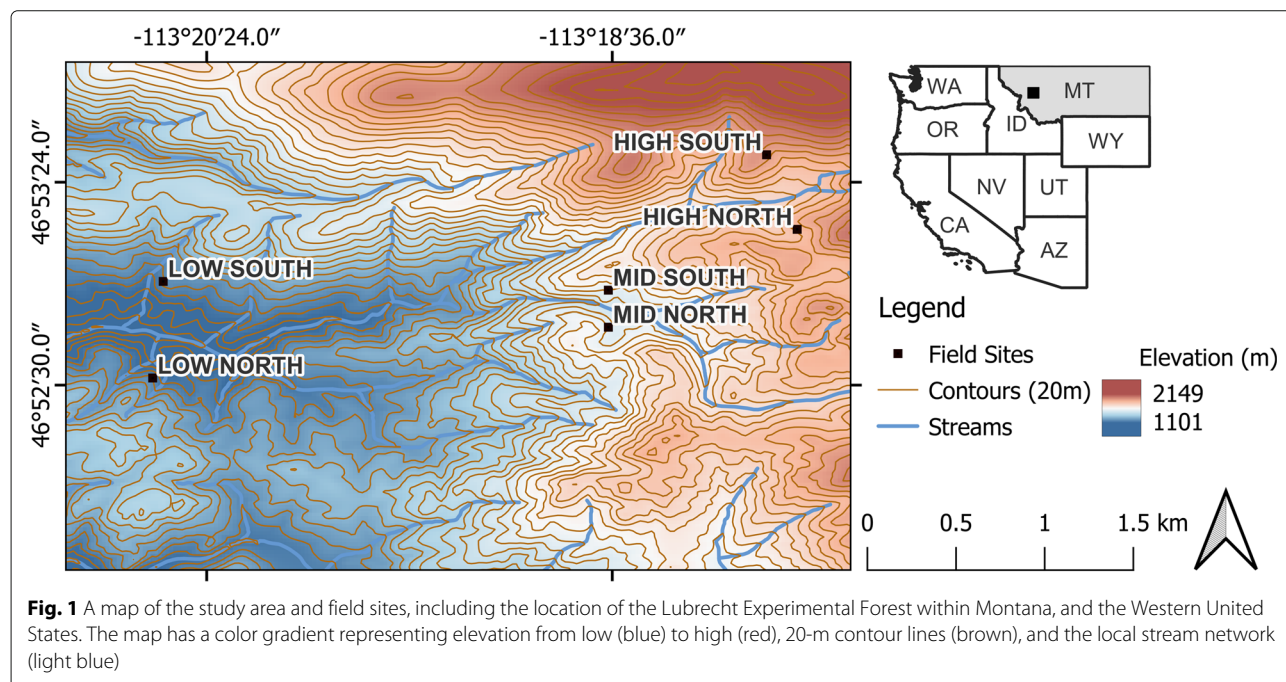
−113°20′24.0″
−113°18′36.0″

46°53′24.0″
46°52′30.0″

HIGH SOUTH
HIGH NORTH
LOW SOUTH
MID SOUTH
MID NORTH
LOW NORTH

WA
MT
OR
ID
WY
NV
UT
CA
AZ

Legend
Field Sites
Contours (20m)
Streams
Elevation (m)
2149
1101

0 0.5 1 1.5 km

**Fig. 1** A map of the study area and field sites, including the location of the Lubrecht Experimental Forest within Montana, and the Western United States. The map has a color gradient representing elevation from low (blue) to high (red), 20-m contour lines (brown), and the local stream network (light blue)